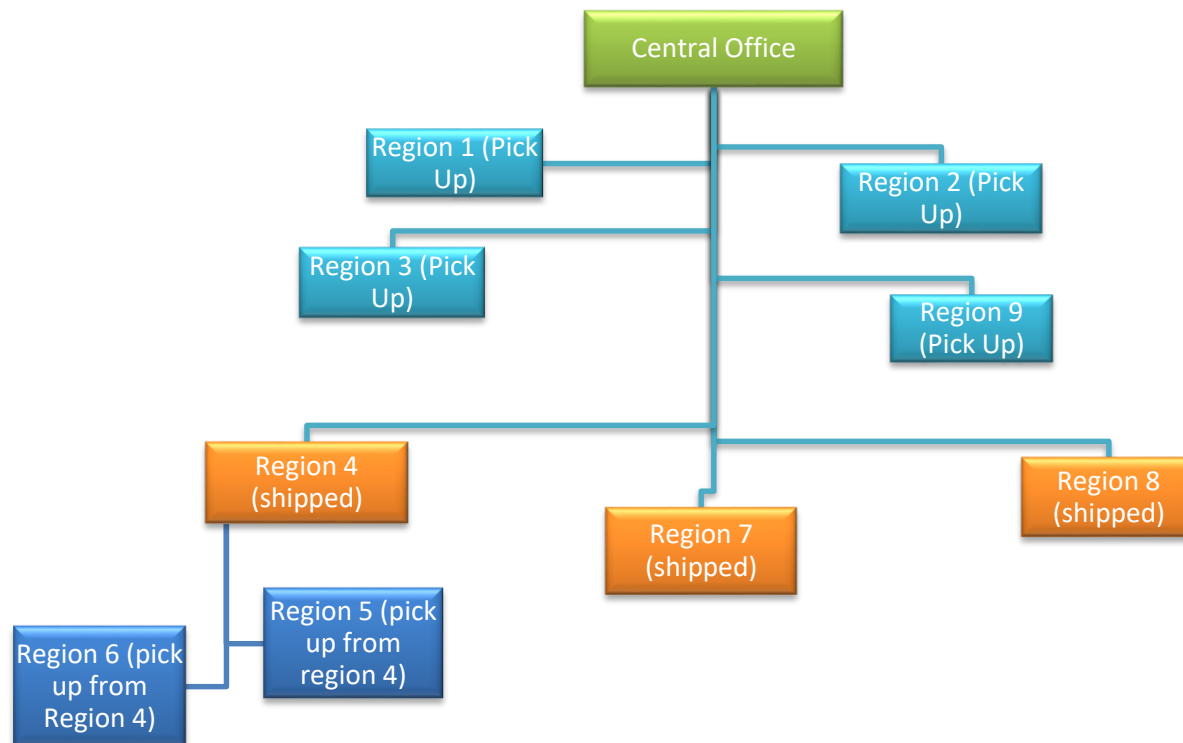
Central Office

Region 1 (Pick Up)

Region 2 (Pick Up)

Region 3 (Pick Up)

Region 9 (Pick Up)

Region 4 (shipped)

Region 7 (shipped)

Region 8 (shipped)

Region 5 (pick up from region 4)

Region 6 (pick up from Region 4)